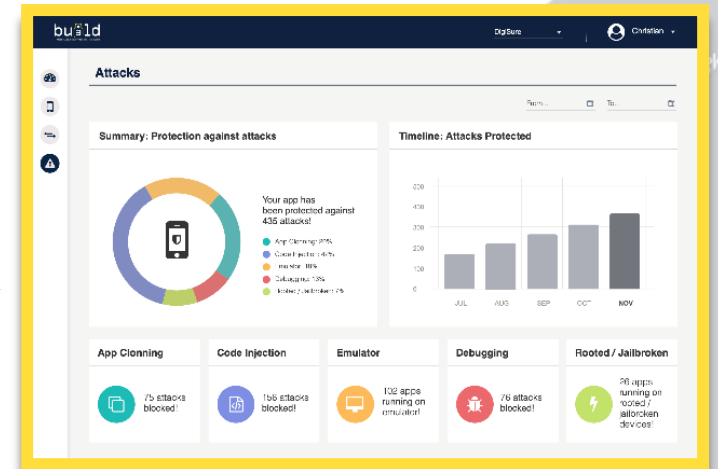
build

DigiSure

Christian

Attacks

From...

To...

Summary: Protection against attacks

Your app has been protected against 435 attacks!

App Clonning 20%

Code Injection 45%

Emulator 18%

Debugging 15%

Rooted / Jailbroken 7%

Timeline: Attacks Protected

400
300
200
100
0

JUL AUG SEP OCT NOV

App Clonning

75 attacks blocked!

Code Injection

156 attacks blocked!

Emulator

102 apps running on emulator!

Debugging

76 attacks blocked!

Rooted / Jailbroken

26 apps running on rooted / jailbroken devices!